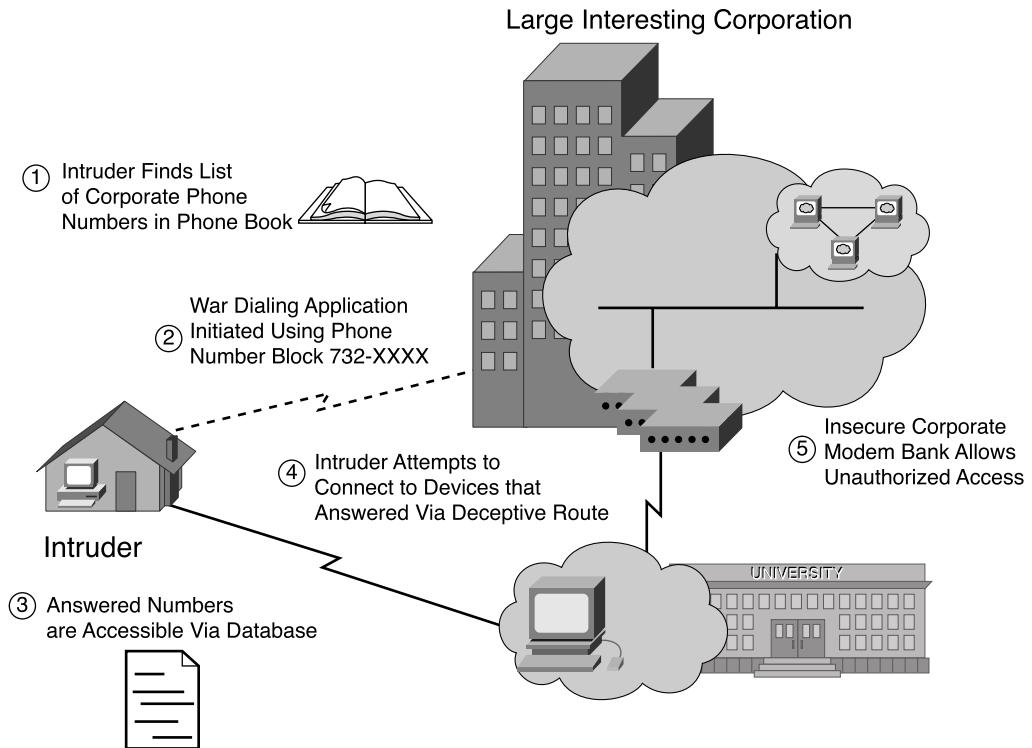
Large Interesting Corporation

① Intruder Finds List of Corporate Phone Numbers in Phone Book

② War Dialing Application Initiated Using Phone Number Block 732-XXXX

④ Intruder Attempts to Connect to Devices that Answered Via Deceptive Route

⑤ Insecure Corporate Modem Bank Allows Unauthorized Access

Intruder

③ Answered Numbers are Accessible Via Database

UNIVERSITY